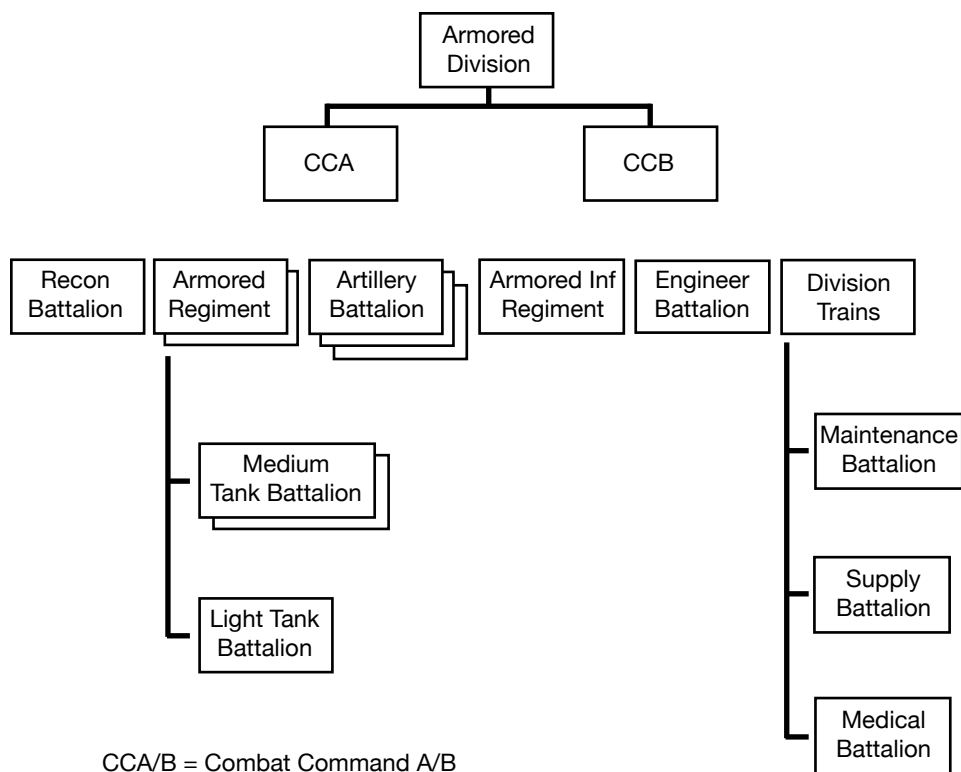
Armored Division

CCA

CCB

Recon Battalion

Armored Regiment

Artillery Battalion

Armored Inf Regiment

Engineer Battalion

Division Trains

Medium Tank Battalion

Light Tank Battalion

Maintenance Battalion

Supply Battalion

Medical Battalion

CCA/B = Combat Command A/B